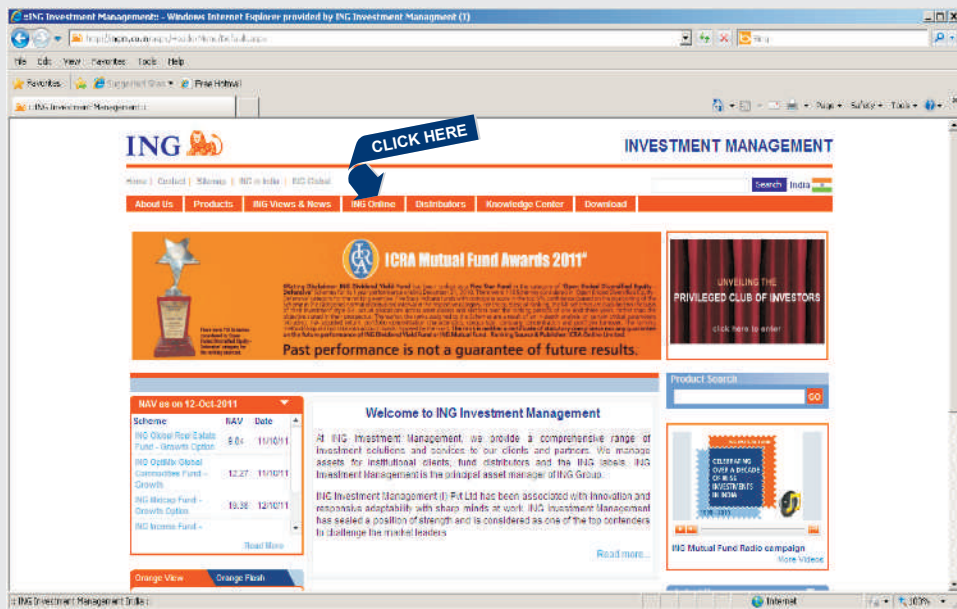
ING Investment Management - Windows Internet Explorer provided by ING Investment Managment (I)

http://ingim.co.in/pages/Home/Home/Default.aspx

Bing

File Edit View Favorites Tools Help

Favorites Suggested Sites Free Hotmail

:: ING Investment Management ::

Page Safety Tools

ING

CLICK HERE

INVESTMENT MANAGEMENT

Home | Contact | Sitemap | ING in India | ING Global

Search India

About Us Products ING Views & News ING Online Distributors Knowledge Center Download

ICRA Mutual Fund Awards 2011*

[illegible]

Past performance is not a guarantee of future results.

UNVEILING THE PRIVILEGED CLUB OF INVESTORS

click here to enter

Product Search

GO

NAV as on 12-Oct-2011

| Scheme | NAV | Date |
|---|---|---|
| ING Global Real Estate Fund - Growth Option | 9.64 | 11/10/11 |
| ING OptiMix Global Commodities Fund - Growth | 12.27 | 11/10/11 |
| ING Midcap Fund - Growth Option | 18.38 | 12/10/11 |
| ING Income Fund - | | |

Read More

Welcome to ING Investment Management

At ING Investment Management, we provide a comprehensive range of investment solutions and services to our clients and partners. We manage assets for institutional clients, fund distributors and the ING labels. ING Investment Management is the principal asset manager of ING Group.

ING Investment Management (I) Pvt Ltd has been associated with innovation and responsive adaptability with sharp minds at work. ING Investment Management has sealed a position of strength and is considered as one of the top contenders to challenge the market leaders

Read more...

CELEBRATING OVER A DECADE OF BUSY INVESTMENTS IN INDIA

1999-2011

ING Mutual Fund Radio campaign

More Videos

Orange View Orange Flash

:: ING Investment Management India ::

Internet

100%